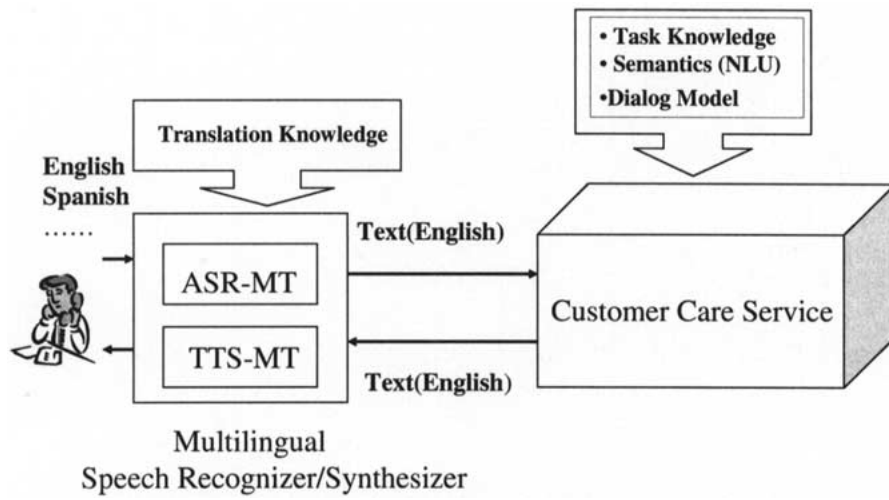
• Task Knowledge
• Semantics (NLU)
•Dialog Model

Translation Knowledge

English
Spanish
……

Text(English)

ASR-MT

TTS-MT

Customer Care Service

Text(English)

Multilingual
Speech Recognizer/Synthesizer